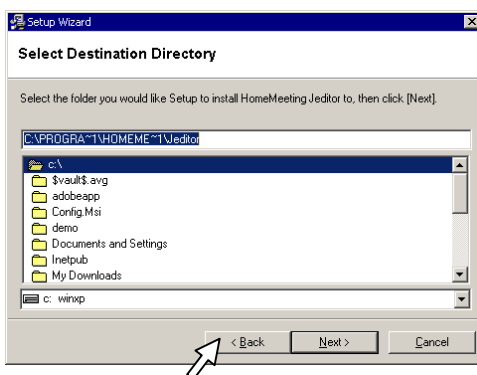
Setup Wizard

Select Destination Directory

Select the folder you would like Setup to install HomeMeeting Jeditor to, then click [Next].

C:\PROGRA~1\HOMEME~1\Jeditor

c:\
$vault$.avg
adobeapp
Config.Msi
demo
Documents and Settings
Inetpub
My Downloads

c: winxp

< Back
Next >
Cancel